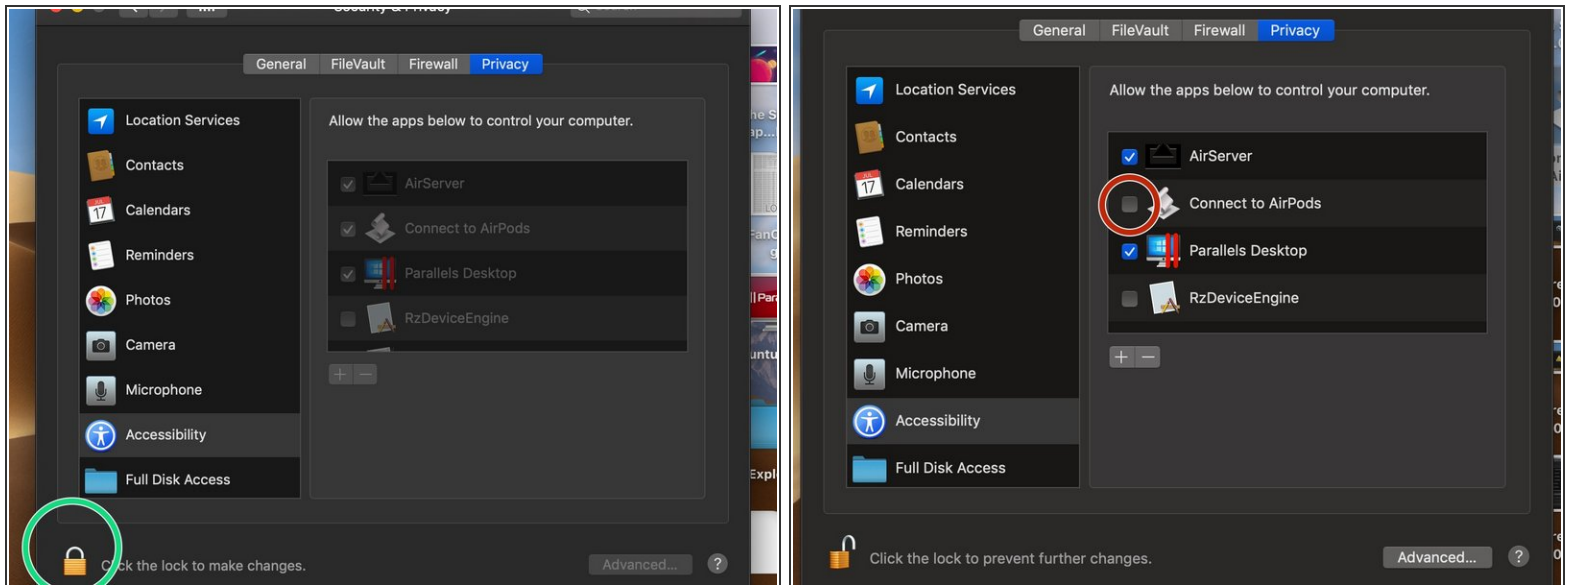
Security & Privacy

General FileVault Firewall Privacy

Location Services
Contacts
Calendars
Reminders
Photos
Camera
Microphone
Accessibility
Full Disk Access

Allow the apps below to control your computer.

AirServer
Connect to AirPods
Parallels Desktop
RzDeviceEngine

+ −

C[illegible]k the lock to make changes.

Advanced...

?

General FileVault Firewall Privacy

Location Services
Contacts
Calendars
Reminders
Photos
Camera
Microphone
Accessibility
Full Disk Access

Allow the apps below to control your computer.

AirServer
Connect to AirPods
Parallels Desktop
RzDeviceEngine

+ −

Click the lock to prevent further changes.

Advanced...

?